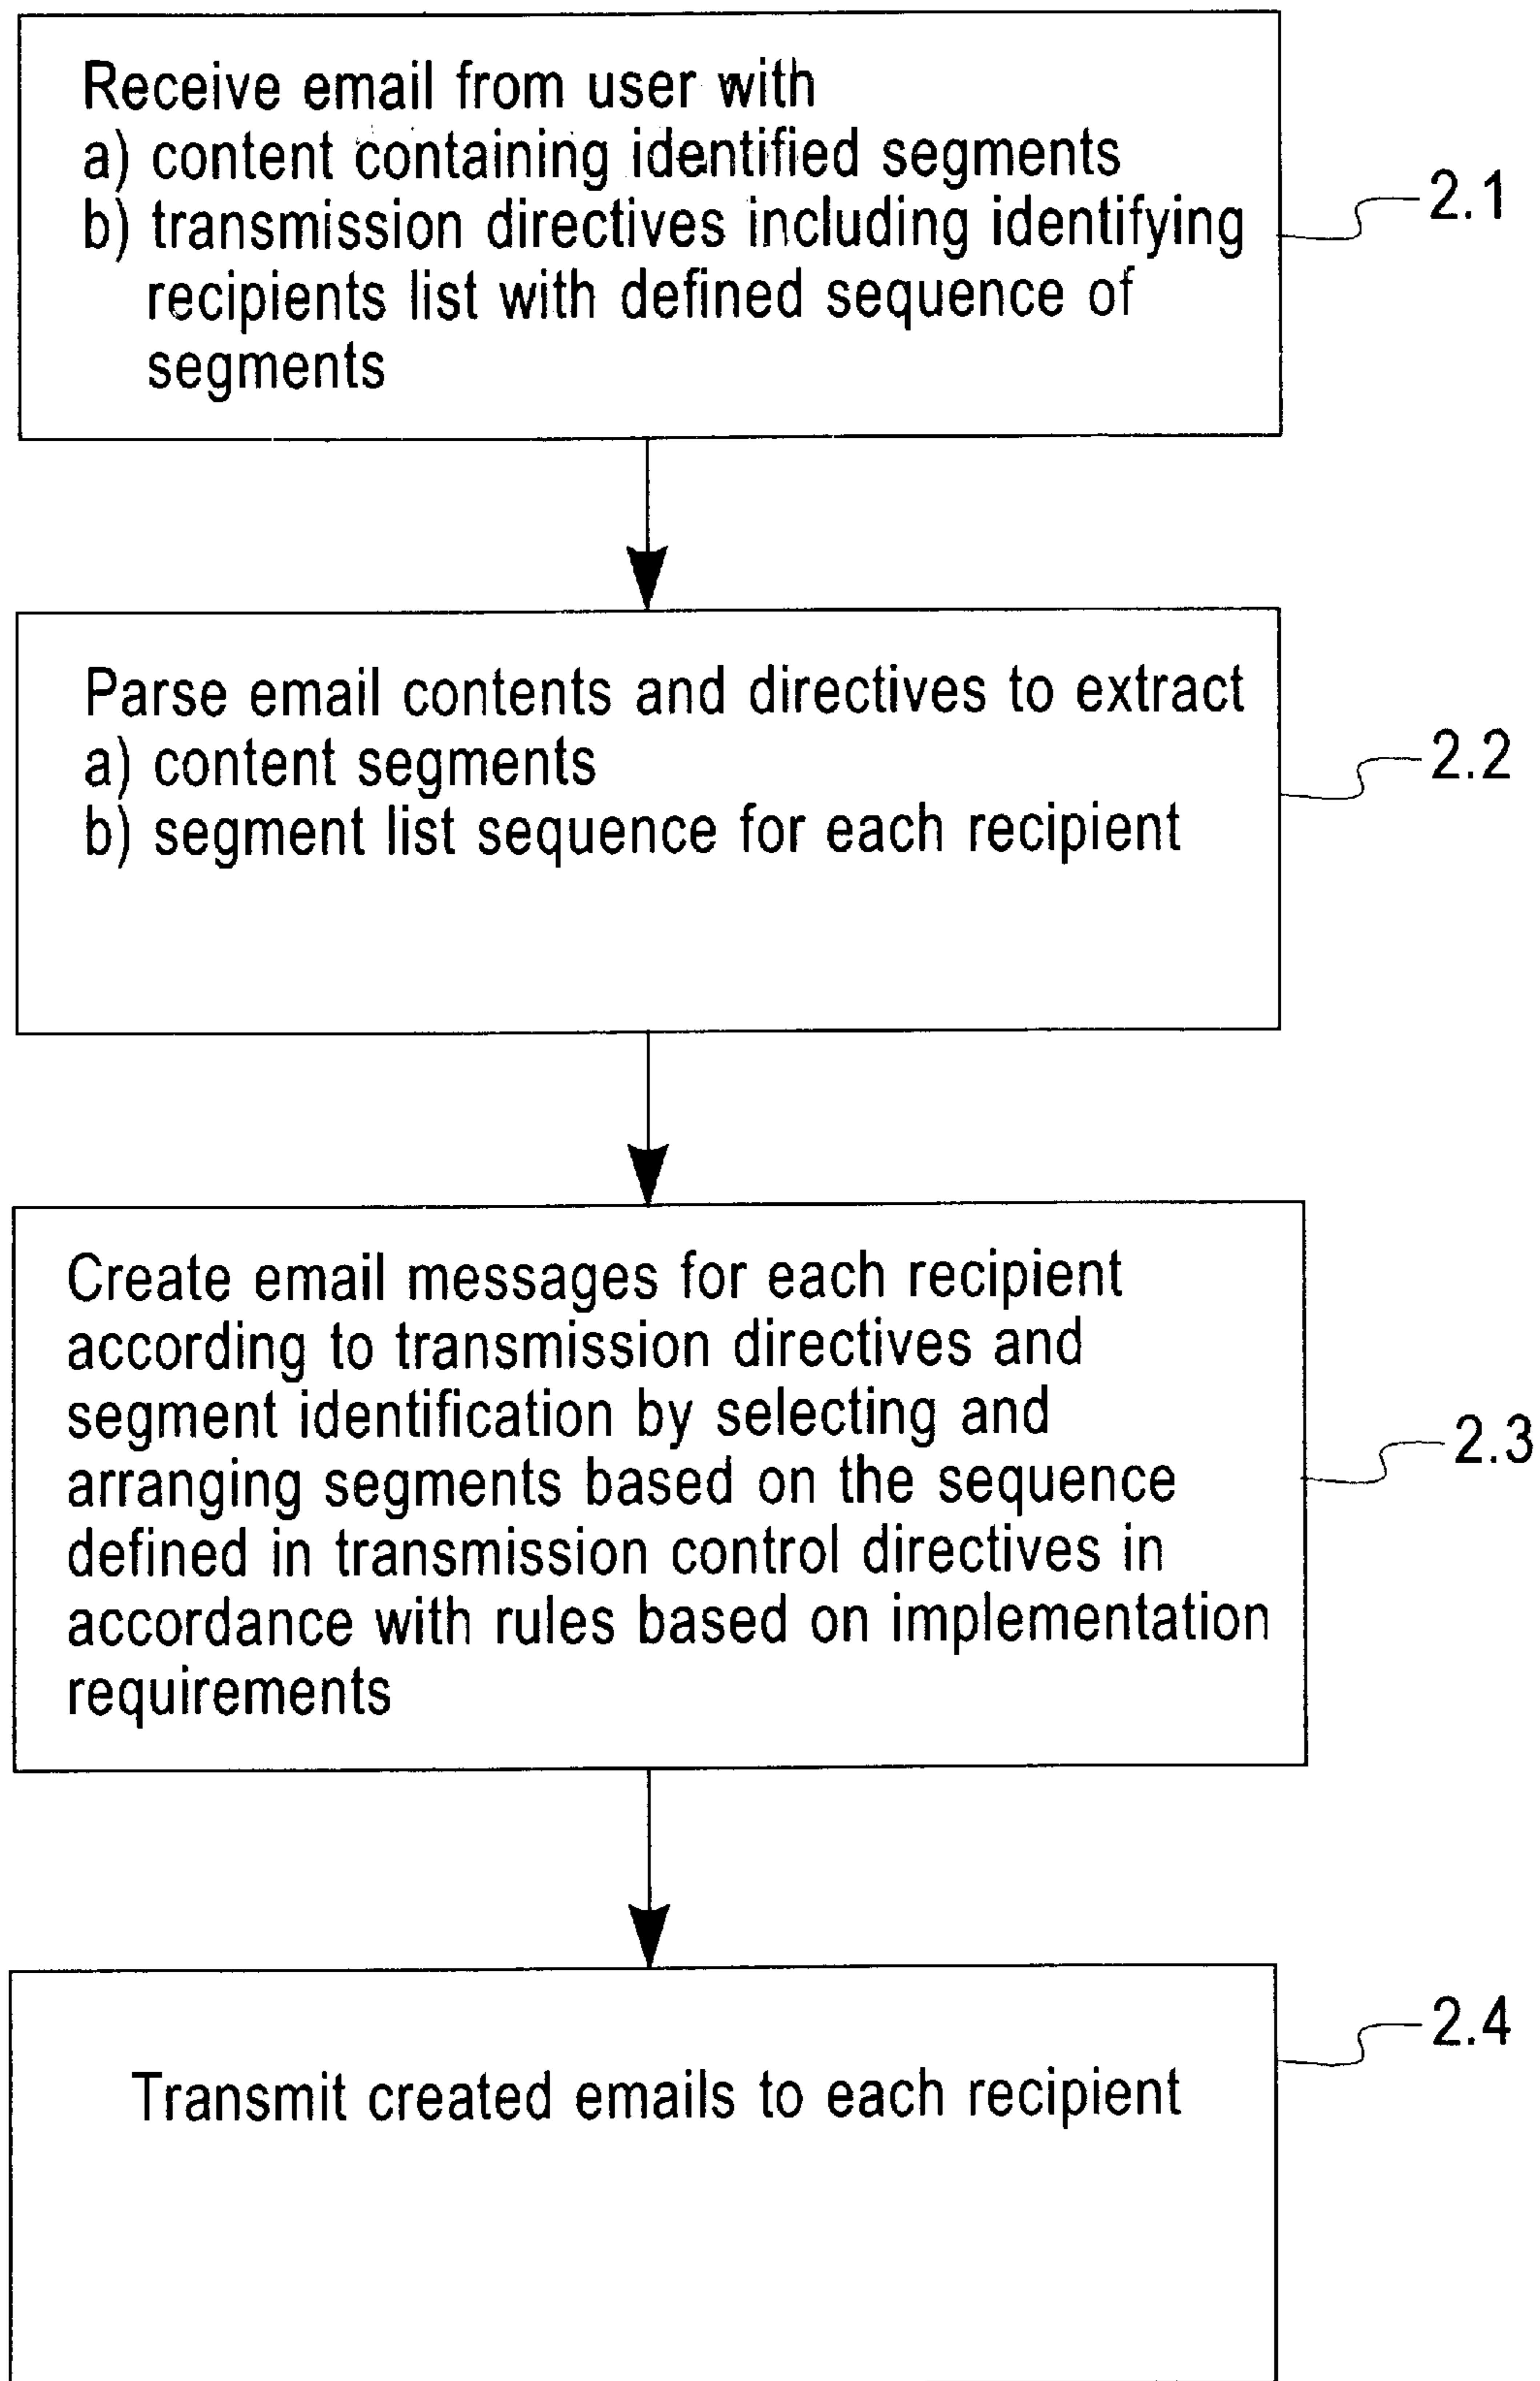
Receive email from user with
a) content containing identified segments
b) transmission directives including identifying recipients list with defined sequence of segments

2.1

Parse email contents and directives to extract
a) content segments
b) segment list sequence for each recipient

2.2

Create email messages for each recipient according to transmission directives and segment identification by selecting and arranging segments based on the sequence defined in transmission control directives in accordance with rules based on implementation requirements

2.3

2.4

Transmit created emails to each recipient